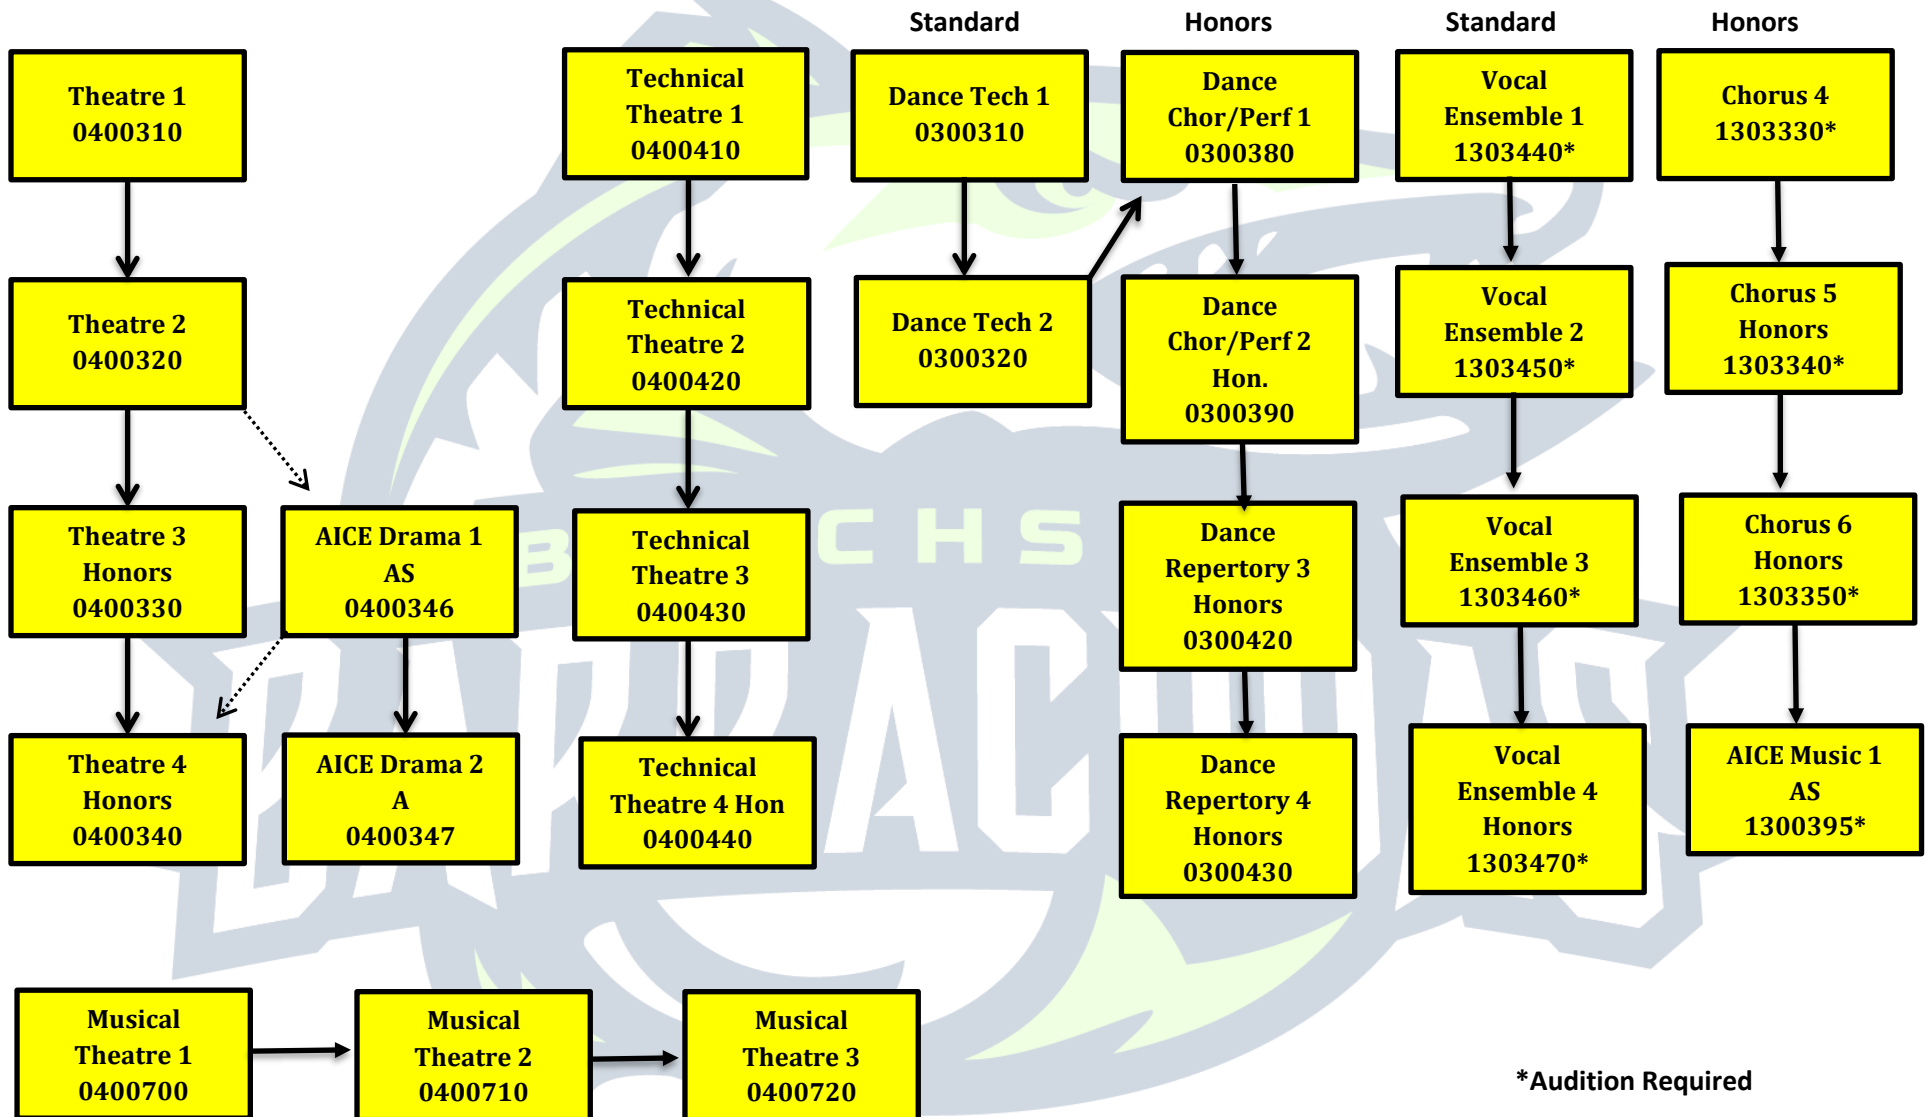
Standard Honors Standard Honors

Theatre 1
0400310

Theatre 2
0400320

Theatre 3
Honors
0400330

Theatre 4
Honors
0400340

AICE Drama 1
AS
0400346

AICE Drama 2
A
0400347

Technical
Theatre 1
0400410

Technical
Theatre 2
0400420

Technical
Theatre 3
0400430

Technical
Theatre 4 Hon
0400440

Dance Tech 1
0300310

Dance Tech 2
0300320

Dance
Chor/Perf 1
0300380

Dance
Chor/Perf 2
Hon.
0300390

Dance
Repertory 3
Honors
0300420

Dance
Repertory 4
Honors
0300430

Vocal
Ensemble 1
1303440*

Vocal
Ensemble 2
1303450*

Vocal
Ensemble 3
1303460*

Vocal
Ensemble 4
Honors
1303470*

Chorus 4
1303330*

Chorus 5
Honors
1303340*

Chorus 6
Honors
1303350*

AICE Music 1
AS
1300395*

BCHS
BARRACUDAS

Musical
Theatre 1
0400700

Musical
Theatre 2
0400710

Musical
Theatre 3
0400720

*Audition Required